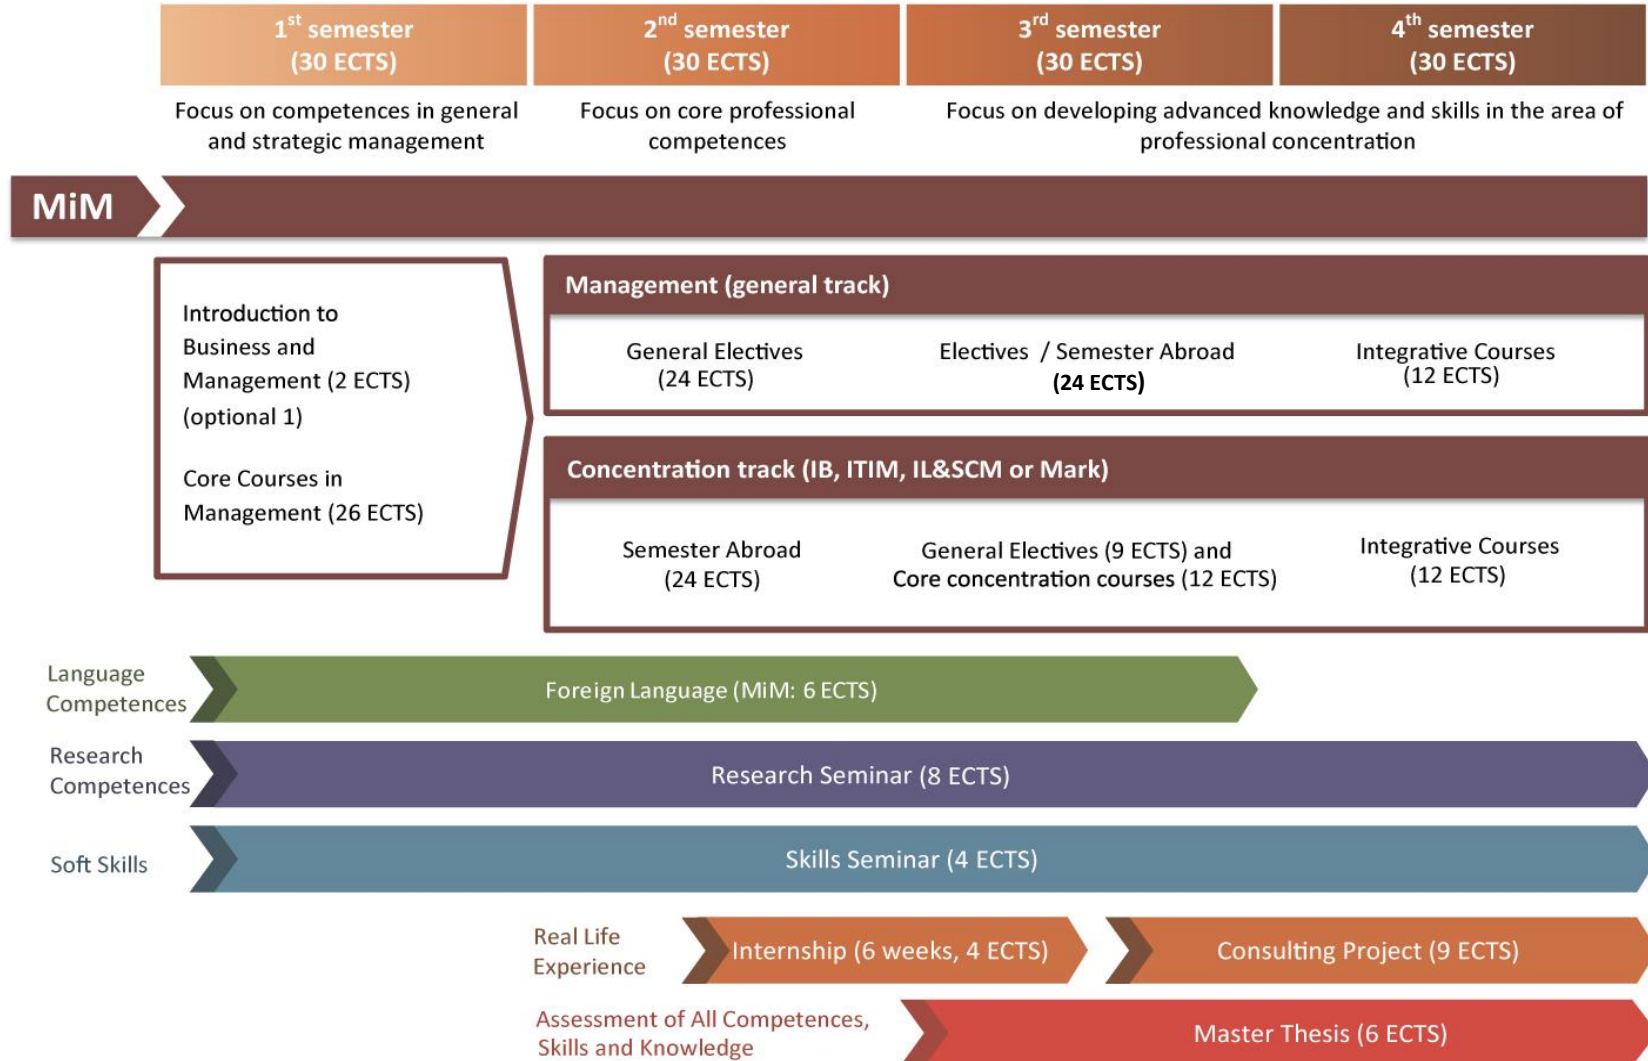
$1^{st}$ semester (30 ECTS)

$2^{nd}$ semester (30 ECTS)

$3^{rd}$ semester (30 ECTS)

$4^{th}$ semester (30 ECTS)

Focus on competences in general and strategic management

Focus on core professional competences

Focus on developing advanced knowledge and skills in the area of professional concentration

MiM

Introduction to Business and Management (2 ECTS) (optional 1)

Core Courses in Management (26 ECTS)

Management (general track)

General Electives (24 ECTS)

Electives / Semester Abroad (24 ECTS)

Integrative Courses (12 ECTS)

Concentration track (IB, ITIM, IL&SCM or Mark)

Semester Abroad (24 ECTS)

General Electives (9 ECTS) and Core concentration courses (12 ECTS)

Integrative Courses (12 ECTS)

Language Competences

Foreign Language (MiM: 6 ECTS)

Research Competences

Research Seminar (8 ECTS)

Soft Skills

Skills Seminar (4 ECTS)

Real Life Experience

Internship (6 weeks, 4 ECTS)

Consulting Project (9 ECTS)

Assessment of All Competences, Skills and Knowledge

Master Thesis (6 ECTS)